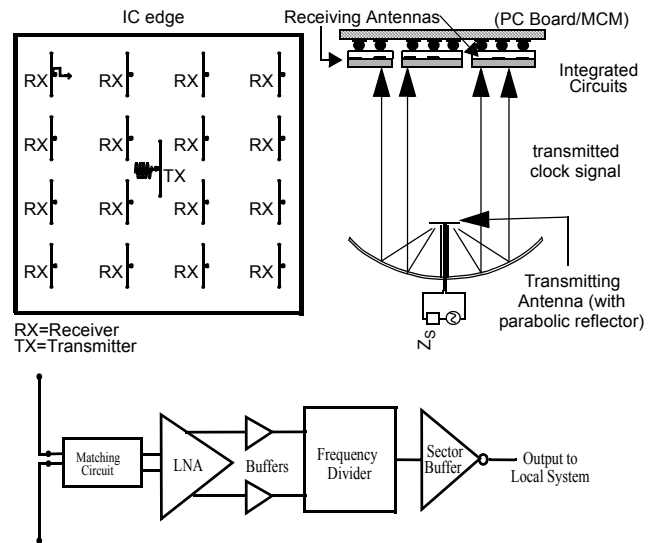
IC edge

RX RX RX RX
RX RX RX RX
TX
RX RX RX RX
RX RX RX RX

RX=Receiver
TX=Transmitter

Receiving Antennas (PC Board/MCM)

Integrated Circuits

transmitted clock signal

Transmitting Antenna (with parabolic reflector)

$Z_S$

Matching Circuit

LNA

Buffers

Frequency Divider

Sector Buffer

Output to Local System